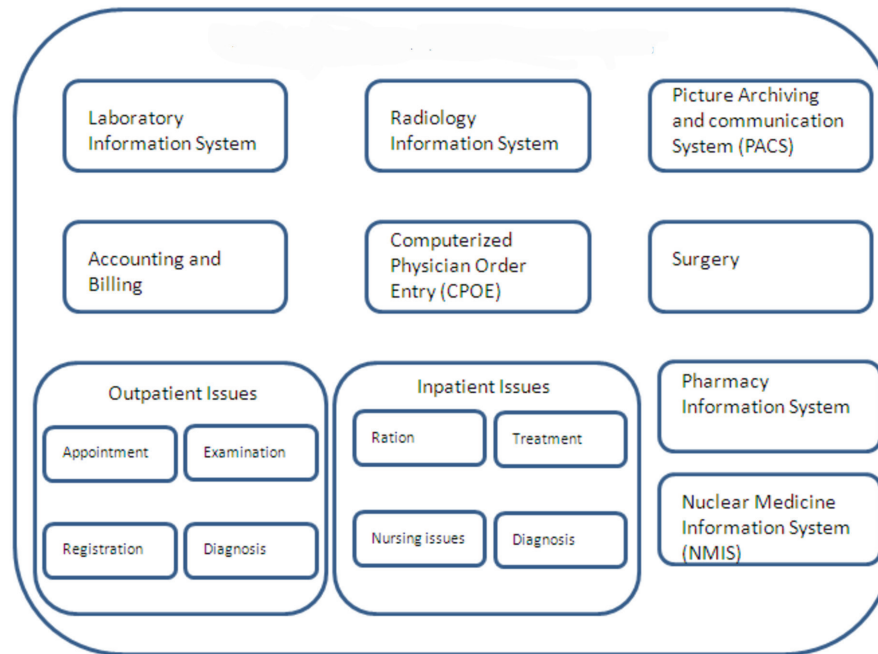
Laboratory Information System

Radiology Information System

Picture Archiving and communication System (PACS)

Accounting and Billing

Computerized Physician Order Entry (CPOE)

Surgery

Outpatient Issues

Appointment

Examination

Registration

Diagnosis

Inpatient Issues

Ration

Treatment

Nursing issues

Diagnosis

Pharmacy Information System

Nuclear Medicine Information System (NMIS)